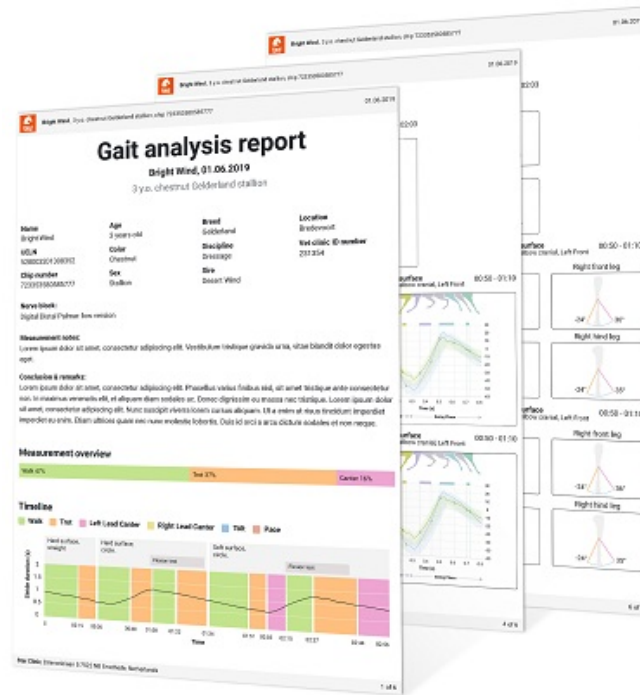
Bright Wind, 3 y.o. chestnut Gelderland stallion, chip 722009886884777

01.06.2019

Gait analysis report

Bright Wind, 01.06.2019

3 y.o. chestnut Gelderland stallion

Name
Bright Wind

Age
3 years old

Breed
Gelderland

Location
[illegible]

UELN
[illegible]

Color
Chestnut

Discipline
Dressage

Vet clinic ID number
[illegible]

Chip number
722009886884777

Sex
Stallion

Sire
Desert Wind

Nerve block:
Digital Distal Palmar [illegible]

Measurement notes:
Lorem ipsum dolor sit amet, consectetur adipiscing elit. Vestibulum tristique gravida urna, vitae blandit dolor egestas eget.

Conclusion & remarks:
Lorem ipsum dolor sit amet, consectetur adipiscing elit. Phasellus varius finibus nisl, sit amet tristique ante consectetur non. In maximus venenatis elit, et aliquam diam sodales ac. Donec dignissim eu massa nec tristique. Lorem ipsum dolor sit amet, consectetur adipiscing elit. Nunc suscipit viverra lorem cursus aliquam. Ut a enim at risus tincidunt imperdiet imperdiet eu enim. Etiam ultrices quam nec nunc molestie lobortis. Duis id orci a arcu dictum sodales et non neque.

Measurement overview

Walk 47%

Trot 37%

Canter 16%

Timeline

Walk

Trot

Left Lead Canter

Right Lead Canter

Tölt

Pace

Hard surface, straight

Hard surface, circle

Soft surface, circle

Time

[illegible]

1 of 6

Right front leg

Right hind leg

Right front leg

Right hind leg

00:50 - 01:10

00:50 - 01:10

00:50 - 01:10

4 of 6

6 of 6